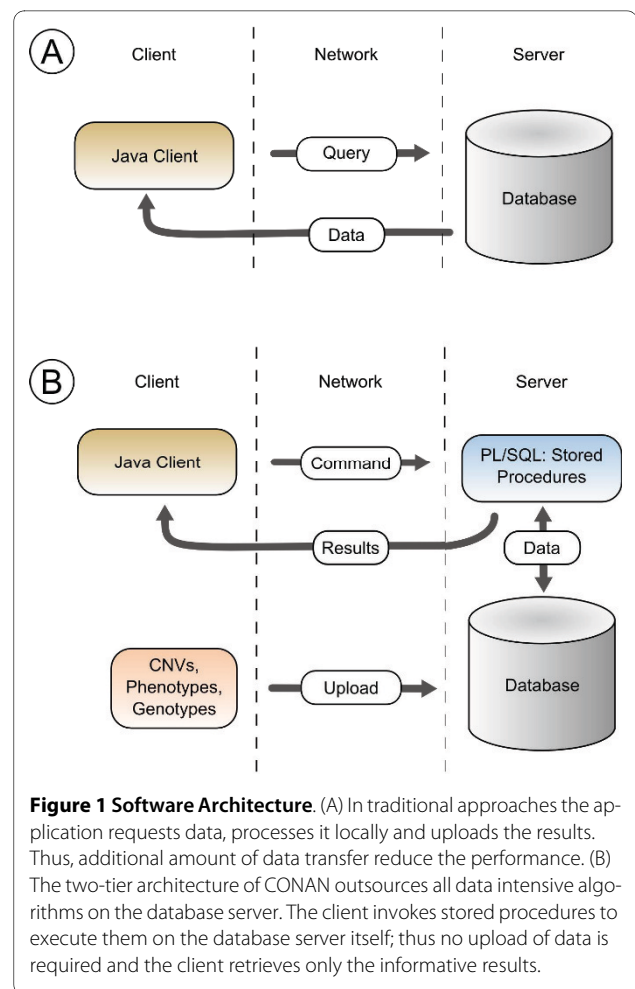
A

Client

Network

Server

Java Client

Query

Database

Data

B

Client

Network

Server

Java Client

Command

PL/SQL: Stored Procedures

Results

Data

CNVs, Phenotypes, Genotypes

Upload

Database

**Figure 1 Software Architecture**. (A) In traditional approaches the application requests data, processes it locally and uploads the results. Thus, additional amount of data transfer reduce the performance. (B) The two-tier architecture of CONAN outsources all data intensive algorithms on the database server. The client invokes stored procedures to execute them on the database server itself; thus no upload of data is required and the client retrieves only the informative results.